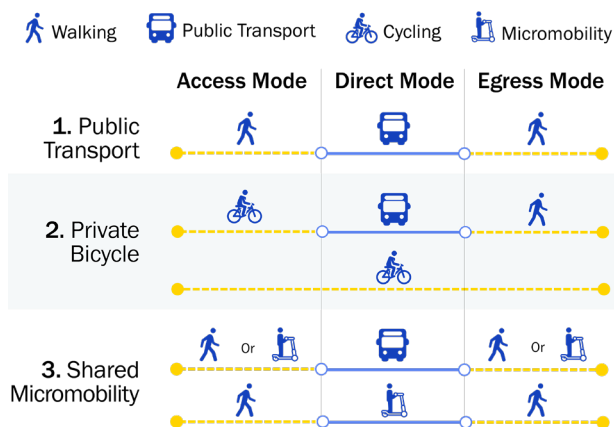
Walking Public Transport Cycling Micromobility

| | Access Mode | Direct Mode | Egress Mode |
|---|---|---|---|
| 1. Public Transport | | | |
| 2. Private Bicycle | | | |
| 3. Shared Micromobility | Or | | Or |